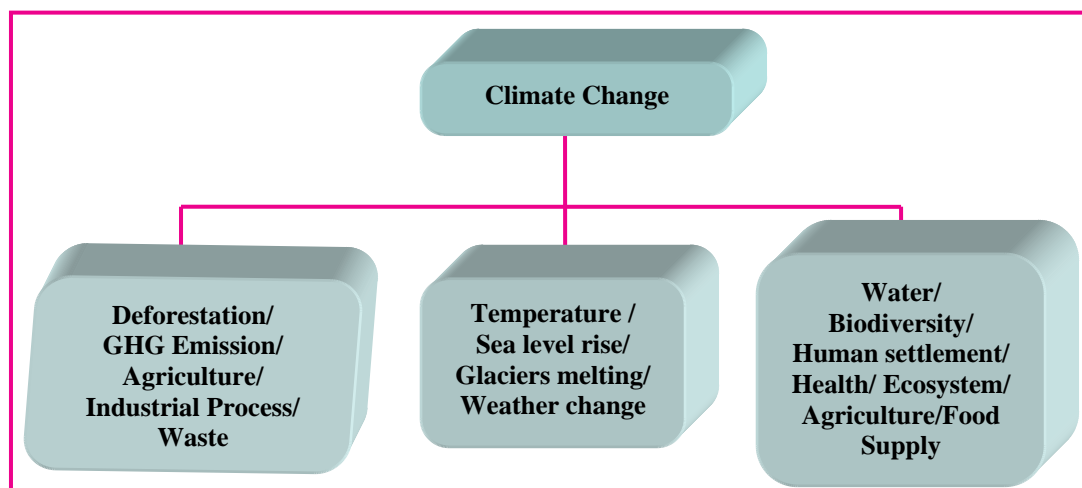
Climate Change

Deforestation/ GHG Emission/ Agriculture/ Industrial Process/ Waste

Temperature / Sea level rise/ Glaciers melting/ Weather change

Water/ Biodiversity/ Human settlement/ Health/ Ecosystem/ Agriculture/Food Supply